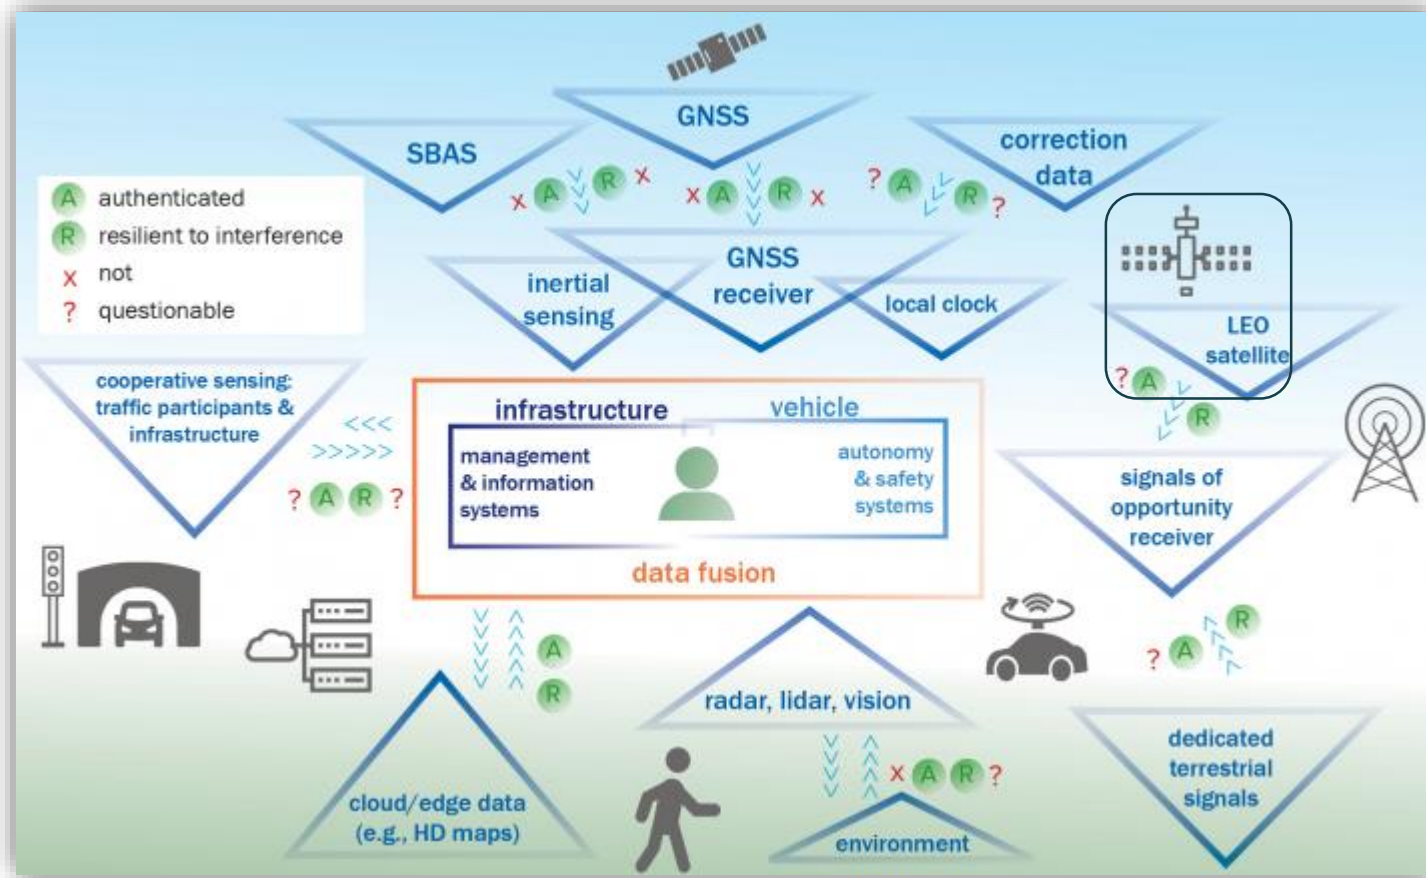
GNSS

SBAS

correction data

A authenticated
R resilient to interference
x not
? questionable

x A R x

x A R x

? A R ?

GNSS receiver

inertial sensing

local clock

LEO satellite

? A

R

cooperative sensing: traffic participants & infrastructure

<<<
>>>>>

? A R ?

infrastructure

vehicle

management & information systems

autonomy & safety systems

data fusion

signals of opportunity receiver

A

R

R

? A

radar, lidar, vision

dedicated terrestrial signals

x A R ?

cloud/edge data (e.g., HD maps)

environment